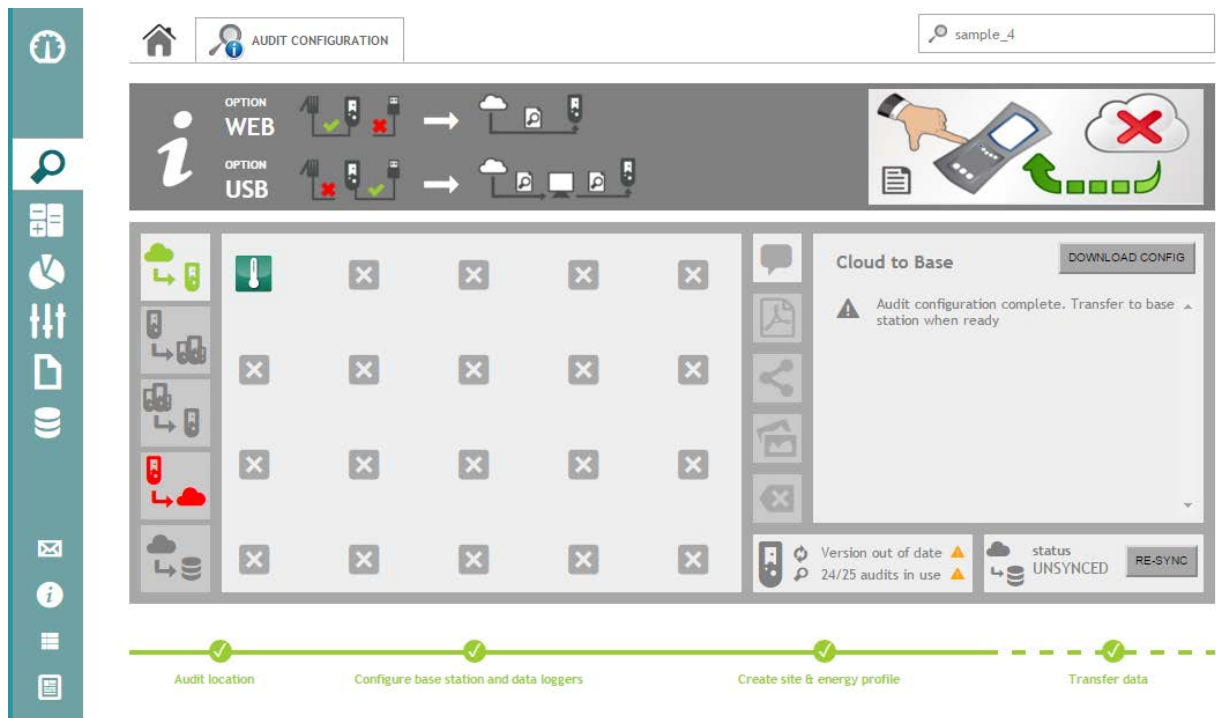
AUDIT CONFIGURATION

sample_4

OPTION
WEB

OPTION
USB

Cloud to Base

DOWNLOAD CONFIG

Audit configuration complete. Transfer to base station when ready

Version out of date
24/25 audits in use

status
UNSYNCED

RE-SYNC

Audit location

Configure base station and data loggers

Create site & energy profile

Transfer data